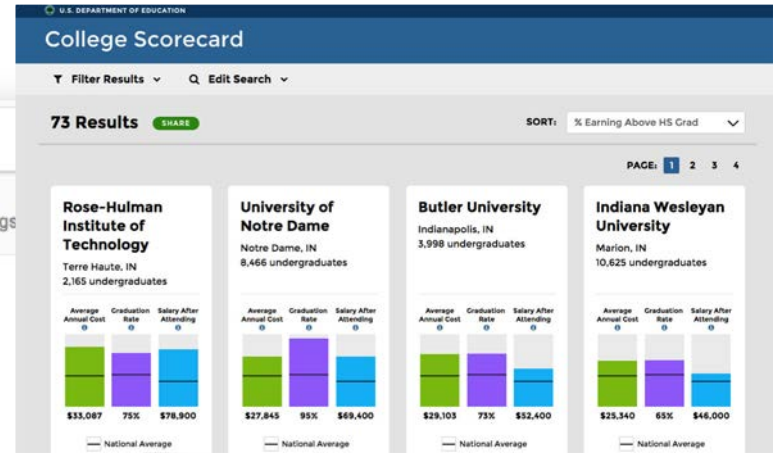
U.S. DEPARTMENT OF EDUCATION

College Scorecard

Filter Results

Edit Search

73 Results

SHARE

SORT:

% Earning Above HS Grad

PAGE: 1 2 3 4

gs

Rose-Hulman Institute of Technology

Terre Haute, IN

2,165 undergraduates

Average Annual Cost

Graduation Rate

Salary After Attending

$33,087

75%

$78,900

National Average

University of Notre Dame

Notre Dame, IN

8,466 undergraduates

Average Annual Cost

Graduation Rate

Salary After Attending

$27,845

95%

$69,400

National Average

Butler University

Indianapolis, IN

3,998 undergraduates

Average Annual Cost

Graduation Rate

Salary After Attending

$29,103

73%

$52,400

National Average

Indiana Wesleyan University

Marion, IN

10,625 undergraduates

Average Annual Cost

Graduation Rate

Salary After Attending

$25,340

65%

$46,000

National Average